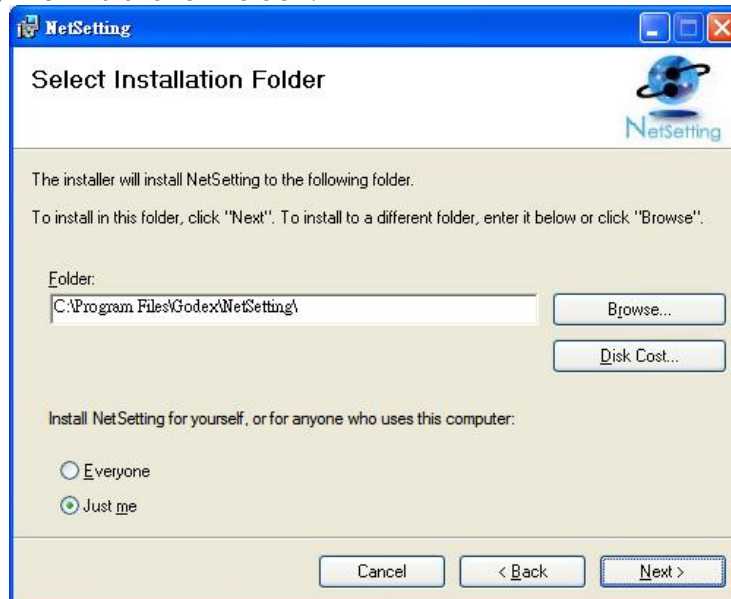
NetSetting

Select Installation Folder

NetSetting

The installer will install NetSetting to the following folder.

To install in this folder, click "Next". To install to a different folder, enter it below or click "Browse".

Folder:

C:\Program Files\Godex\NetSetting\

Browse...

Disk Cost...

Install NetSetting for yourself, or for anyone who uses this computer:

Everyone

Just me

Cancel

< Back

Next >